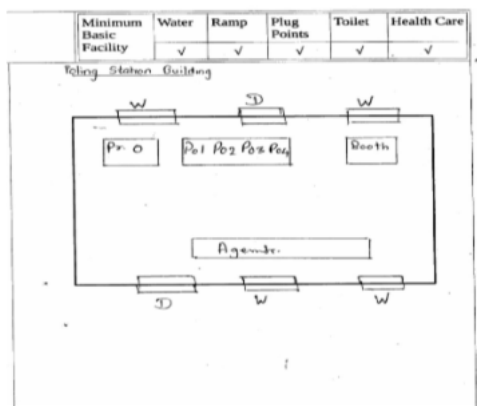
| Minimum Basic Facility | Water | Ramp | Plug Points | Toilet | Health Care |
|---|---|---|---|---|---|
| | √ | √ | √ | √ | √ |

Poling Station Building

W
D
W

Pr. O
Po1 Po2 Po3 Po4
Booth

Agents.

D
W
W